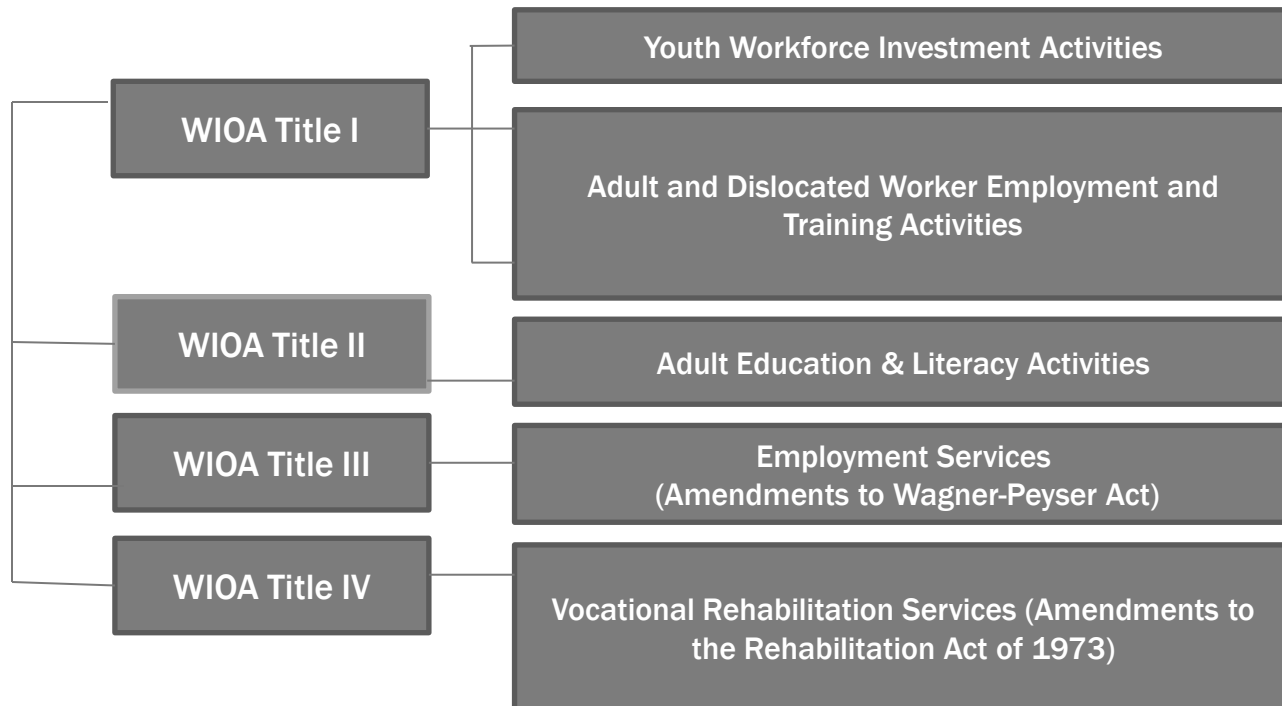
WIOA Title I

Youth Workforce Investment Activities

Adult and Dislocated Worker Employment and Training Activities

WIOA Title II

Adult Education & Literacy Activities

WIOA Title III

Employment Services (Amendments to Wagner-Peyser Act)

WIOA Title IV

Vocational Rehabilitation Services (Amendments to the Rehabilitation Act of 1973)